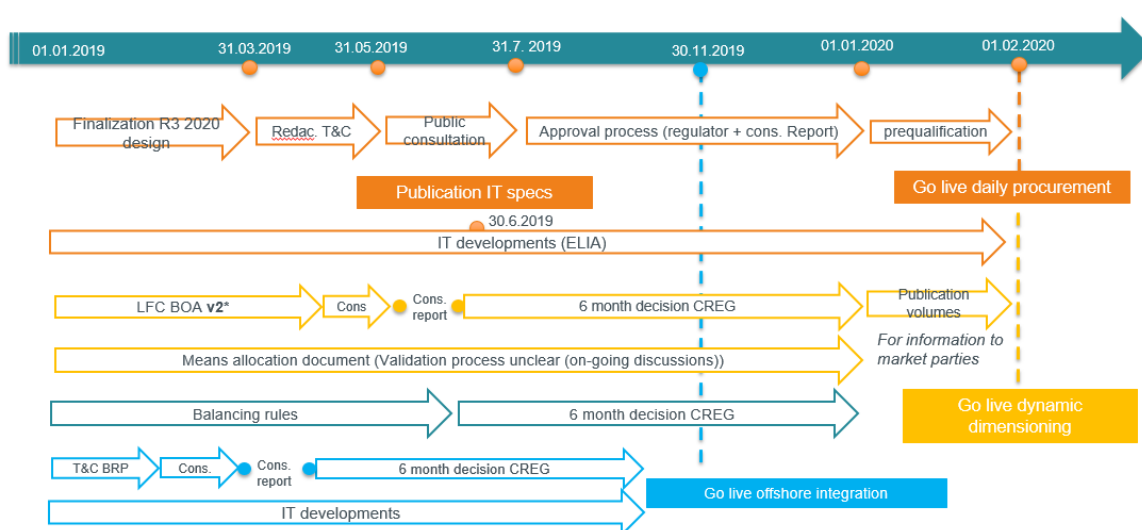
01.01.2019
31.03.2019
31.05.2019
31.7. 2019
30.11.2019
01.01.2020
01.02.2020

Finalization R3 2020 design
Redac. T&C
Public consultation
Approval process (regulator + cons. Report)
prequalification

Publication IT specs
Go live daily procurement

30.6.2019
IT developments (ELIA)

LFC BOA **v2***
Cons
Cons. report
6 month decision CREG
Publication volumes
*For information to market parties*

Means allocation document (Validation process unclear (on-going discussions))

Balancing rules
6 month decision CREG
Go live dynamic dimensioning

T&C BRP
Cons.
Cons. report
6 month decision CREG
Go live offshore integration

IT developments